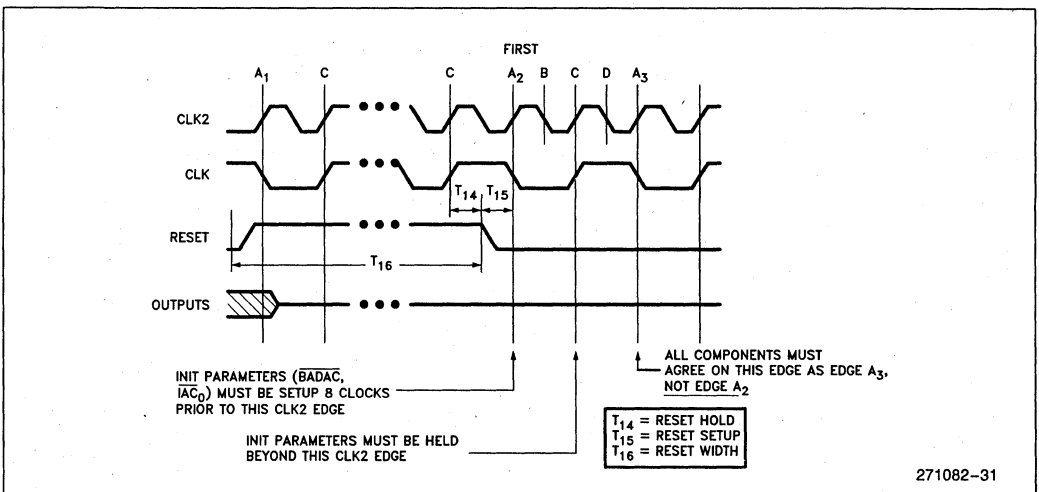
FIRST

$A_1$ C C $A_2$ B C D $A_3$

CLK2

CLK

$T_{14}$ $T_{15}$

RESET

$T_{16}$

OUTPUTS

INIT PARAMETERS ($\overline{BADAC}$, $\overline{IAC_0}$) MUST BE SETUP 8 CLOCKS PRIOR TO THIS CLK2 EDGE

INIT PARAMETERS MUST BE HELD BEYOND THIS CLK2 EDGE

ALL COMPONENTS MUST AGREE ON THIS EDGE AS EDGE $A_3$, NOT EDGE $A_2$

$T_{14}$ = RESET HOLD
$T_{15}$ = RESET SETUP
$T_{16}$ = RESET WIDTH

271082–31